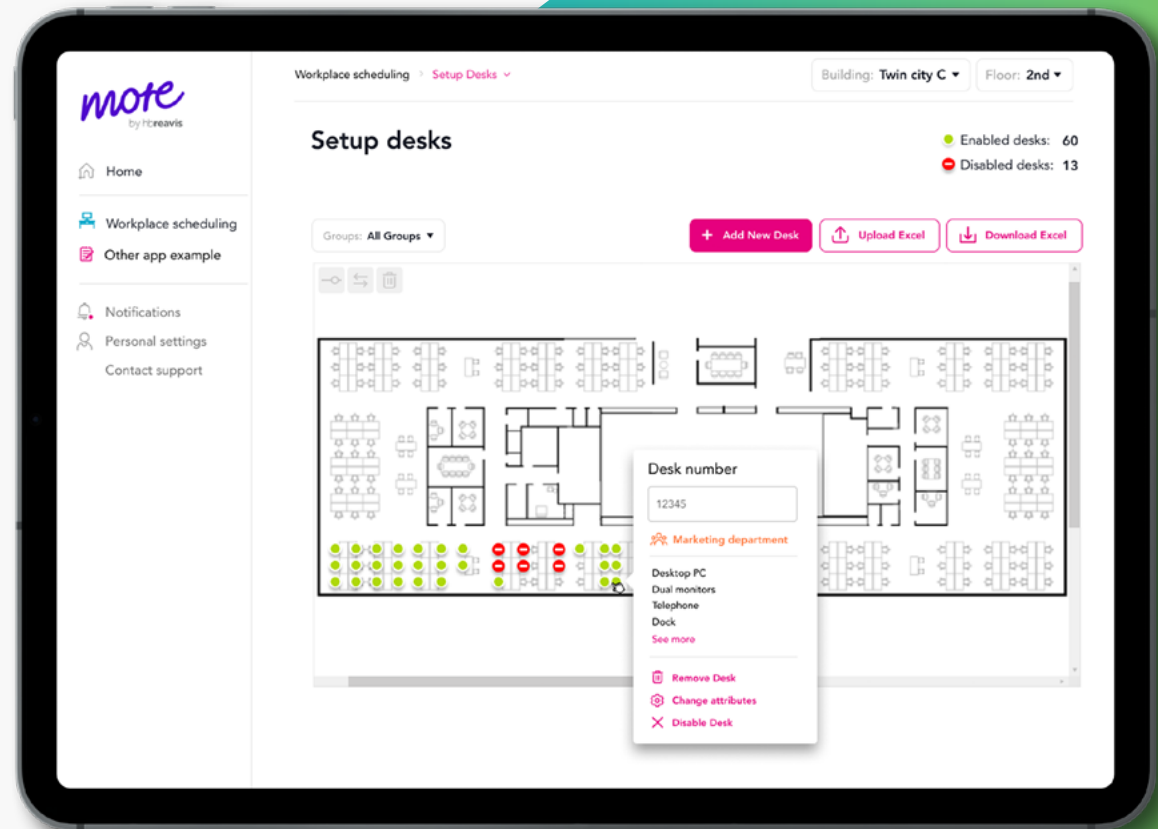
mote
by hbreavis

Home

Workplace scheduling

Other app example

Notifications

Personal settings

Contact support

Workplace scheduling › Setup Desks

Building: Twin city C ▾

Floor: 2nd ▾

Setup desks

Enabled desks: 60

Disabled desks: 13

Groups: All Groups ▾

+ Add New Desk

Upload Excel

Download Excel

Desk number

12345

Marketing department

Desktop PC
Dual monitors
Telephone
Dock
See more

Remove Desk

Change attributes

Disable Desk